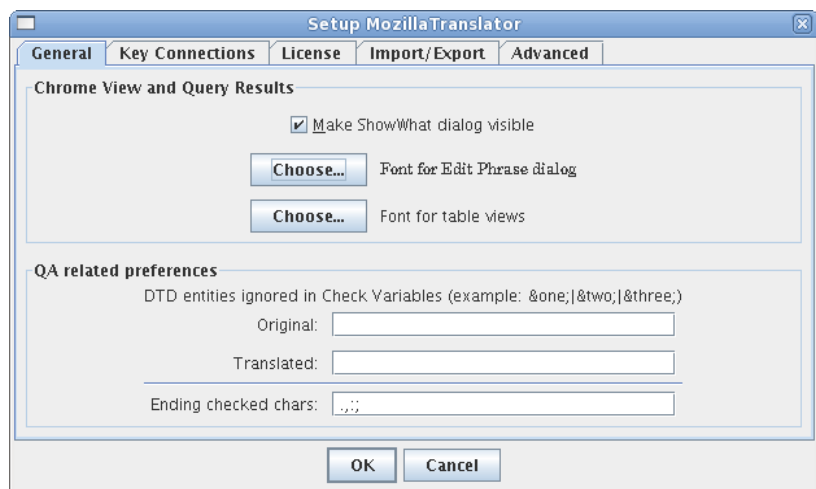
Setup MozillaTranslator

General | Key Connections | License | Import/Export | Advanced

Chrome View and Query Results

Make ShowWhat dialog visible

Choose... Font for Edit Phrase dialog

Choose... Font for table views

QA related preferences

DTD entities ignored in Check Variables (example: &one;|&two;|&three;)

Original:

Translated:

Ending checked chars: .,:;

OK Cancel